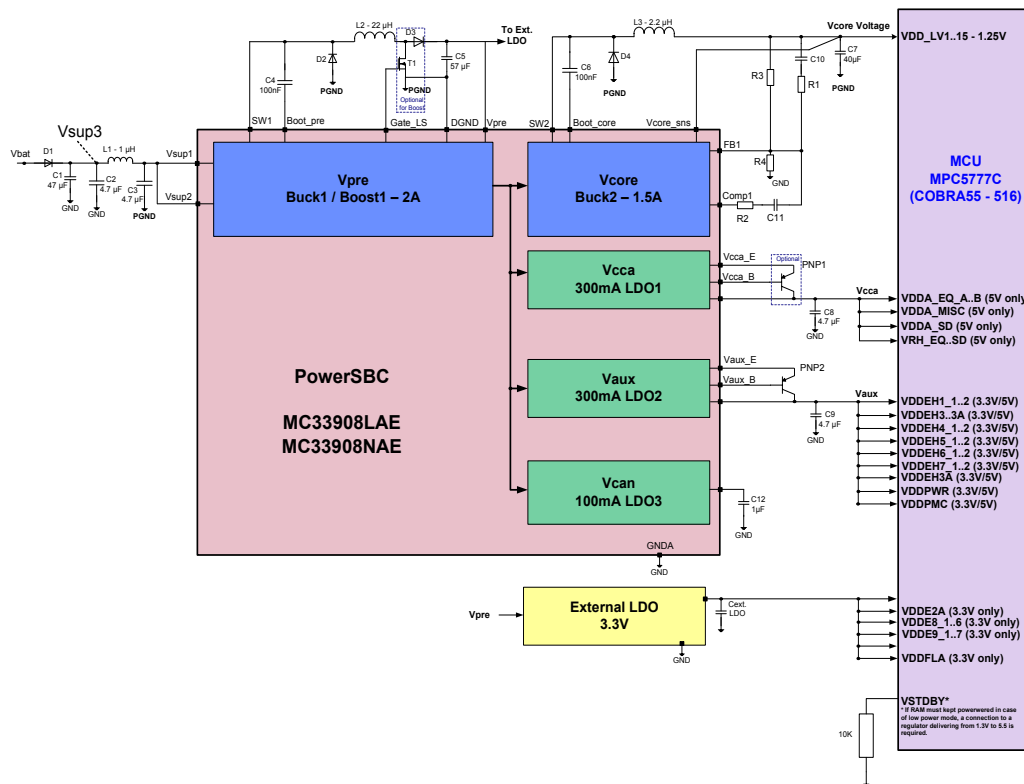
L2 - 22 µH
D3
To Ext. LDO
L3 - 2.2 µH
Vcore Voltage
VDD_LV1..15 - 1.25V
D2
C4 100nF
PGND
T1
PGND
Optional for Boost
C5 57 µF
C6 100nF
D4
PGND
C10
R3
R1
C7 40µF
PGND
Vsup3
Vbat
D1
C1 47 µF
GND
L1 - 1 µH
C2 4.7 µF
GND
C3 4.7 µF
PGND
Vsup1
Vsup2
SW1
Boot_pre
Gate_LS
DGND
Vpre
SW2
Boot_core
Vcore_sns
FB1
R4
GND
Comp1
R2
C11
Vpre
Buck1 / Boost1 – 2A
Vcore
Buck2 – 1.5A
MCU
MPC5777C
(COBRA55 - 516)
Vcca_E
Optional
PNP1
Vcca_B
Vcca
300mA LDO1
Vcca
VDDA_EQ_A..B (5V only)
C8 4.7 µF
GND
VDDA_MISC (5V only)
VDDA_SD (5V only)
VRH_EQ..SD (5V only)
Vaux_E
PNP2
Vaux_B
Vaux
300mA LDO2
Vaux
VDDEH1_1..2 (3.3V/5V)
C9 4.7 µF
GND
VDDEH3..3A (3.3V/5V)
VDDEH4_1..2 (3.3V/5V)
VDDEH5_1..2 (3.3V/5V)
VDDEH6_1..2 (3.3V/5V)
VDDEH7_1..2 (3.3V/5V)
VDDEH3A (3.3V/5V)
VDDPWR (3.3V/5V)
VDDPMC (3.3V/5V)
PowerSBC
MC33908LAE
MC33908NAE
Vcan
100mA LDO3
C12 1µF
GND
GNDA
GND
Vpre
External LDO
3.3V
Cext. LDO
GND
VDDE2A (3.3V only)
VDDE8_1..6 (3.3V only)
VDDE9_1..7 (3.3V only)
VDDFLA (3.3V only)
10K
VSTDBY*
* If RAM must kept powerered in case of low power mode, a connection to a regulator delivering from 1.3V to 5.5 is required.